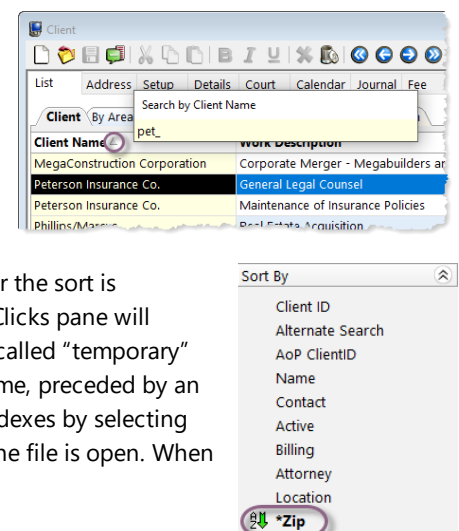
Client

List | Address | Setup | Details | Court | Calendar | Journal | Fee

Client | By Area

Search by Client Name

pet_

| Client Name | Work Description |
|---|---|
| MegaConstruction Corporation | Corporate Merger - Megabuilders ar |
| Peterson Insurance Co. | General Legal Counsel |
| Peterson Insurance Co. | Maintenance of Insurance Policies |
| Phillips/Marcus | Real Estate Acquisition |

r the sort is Clicks pane will called "temporary" me, preceded by an dexes by selecting he file is open. When

Sort By

Client ID
Alternate Search
AoP ClientID
Name
Contact
Active
Billing
Attorney
Location
*Zip